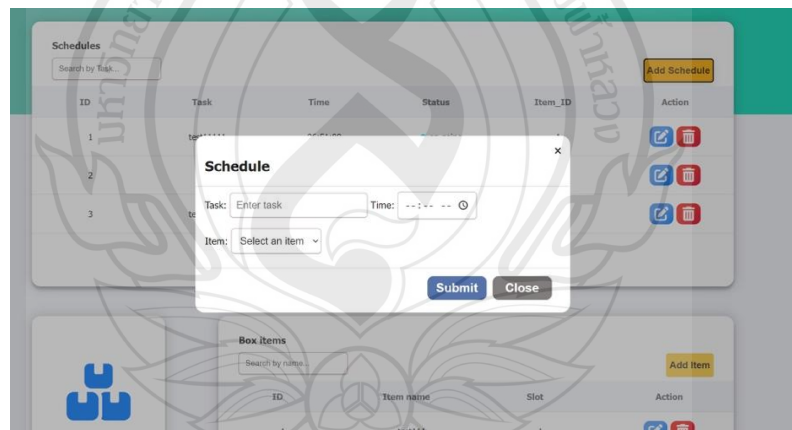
Schedules

Search by Task...

Add Schedule

| ID | Task | Time | Status | Item_ID | Action |
|---|---|---|---|---|---|
| 1 | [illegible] | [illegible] | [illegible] | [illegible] | |
| 2 | | | | | |
| 3 | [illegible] | | | | |

Schedule

×

Task: Enter task Time: --:-- -- 

Item: Select an item

Submit Close

Box items

Search by name...

Add Item

| ID | Item name | Slot | Action |
|---|---|---|---|